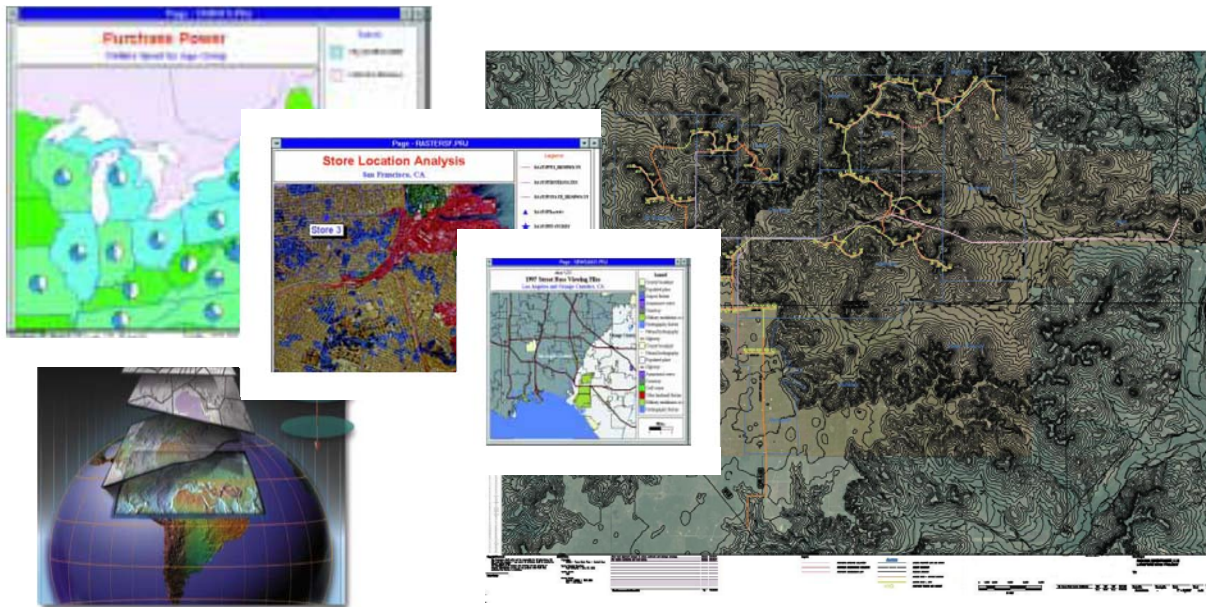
Page - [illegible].PRJ

Purchase Power

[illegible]

Legend

Page - RASTERSF.PRJ

Store Location Analysis

San Francisco, CA

Legend

Store 3

Page - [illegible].PRJ

1997 Street Race Viewing Files

Los Angeles and Orange Counties, CA

Legend